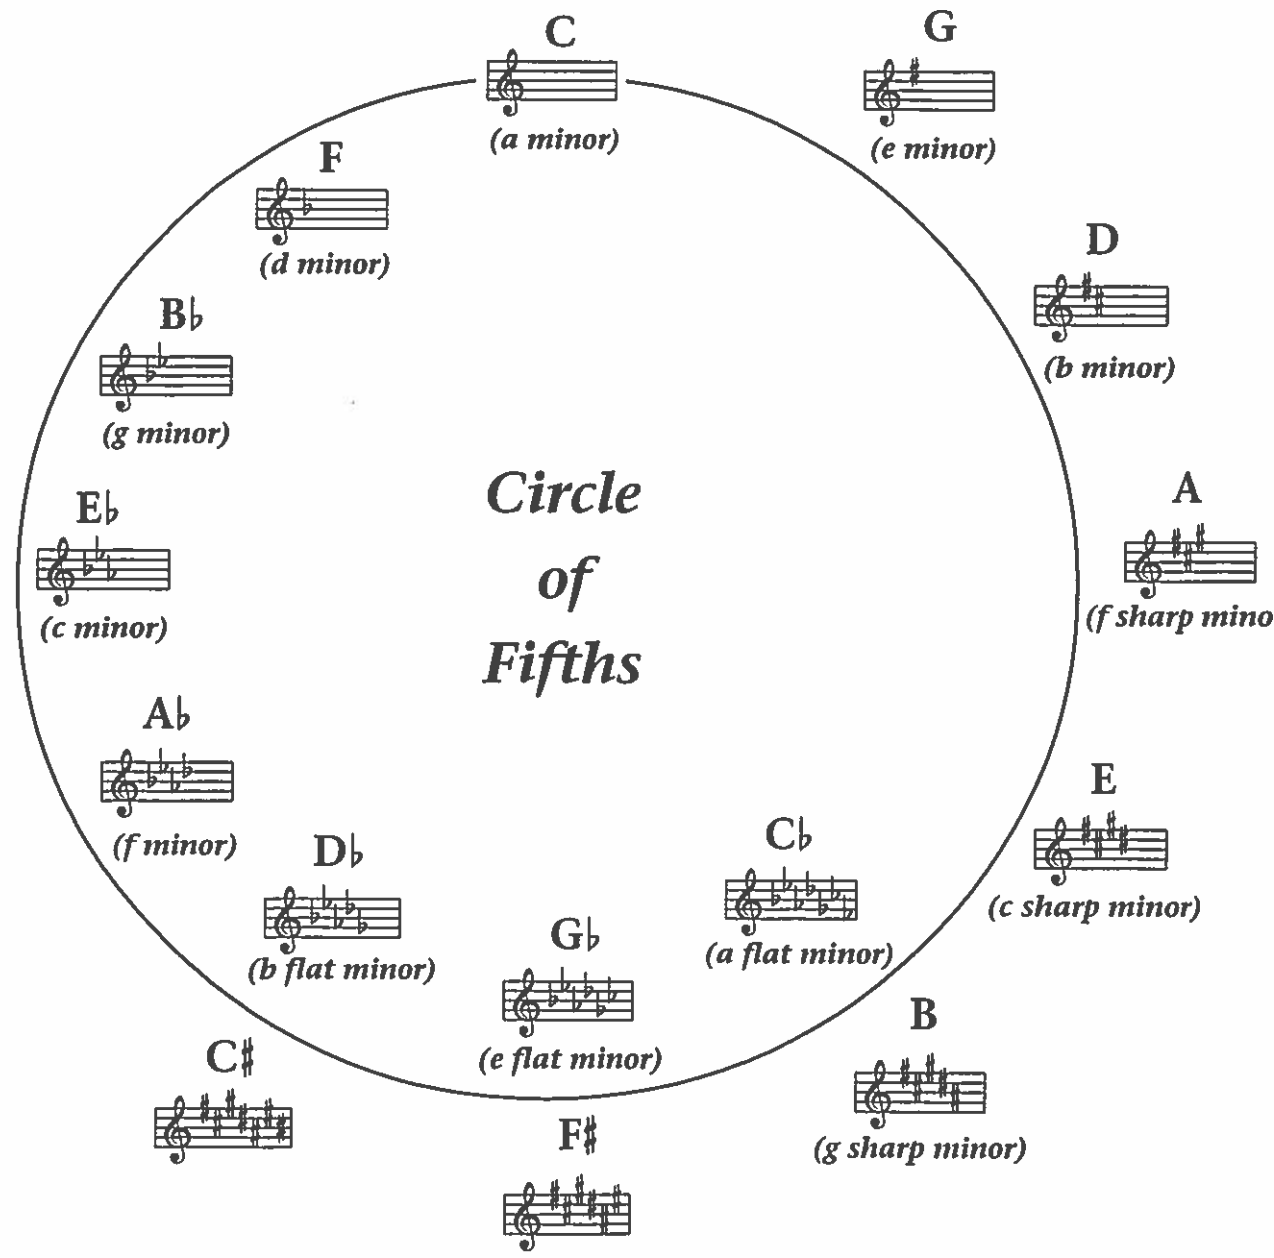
C
(a minor)

G
(e minor)

F
(d minor)

D
(b minor)

B♭
(g minor)

Circle of Fifths

A
(f sharp mino

E♭
(c minor)

A♭
(f minor)

E
(c sharp minor)

C♭
(a flat minor)

D♭
(b flat minor)

G♭
(e flat minor)

B
(g sharp minor)

C♯

F♯